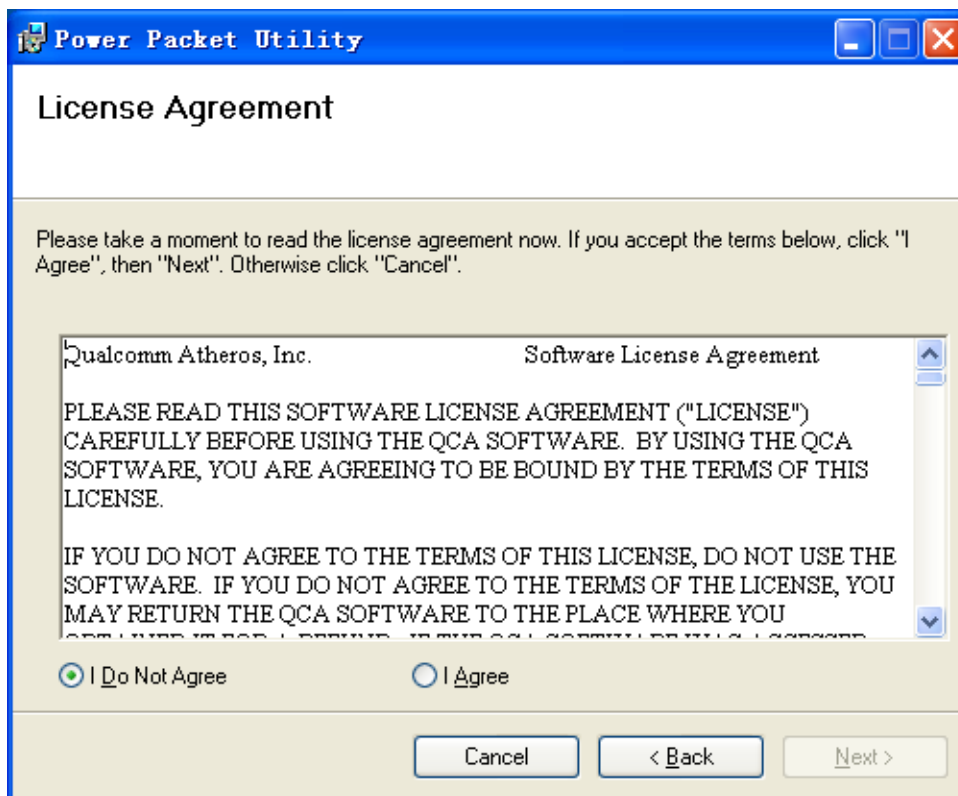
Power Packet Utility

License Agreement

Please take a moment to read the license agreement now. If you accept the terms below, click "I Agree", then "Next". Otherwise click "Cancel".

Qualcomm Atheros, Inc. Software License Agreement

PLEASE READ THIS SOFTWARE LICENSE AGREEMENT ("LICENSE") CAREFULLY BEFORE USING THE QCA SOFTWARE. BY USING THE QCA SOFTWARE, YOU ARE AGREEING TO BE BOUND BY THE TERMS OF THIS LICENSE.

IF YOU DO NOT AGREE TO THE TERMS OF THIS LICENSE, DO NOT USE THE SOFTWARE. IF YOU DO NOT AGREE TO THE TERMS OF THE LICENSE, YOU MAY RETURN THE QCA SOFTWARE TO THE PLACE WHERE YOU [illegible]

I Do Not Agree

I Agree

Cancel

< Back

Next >